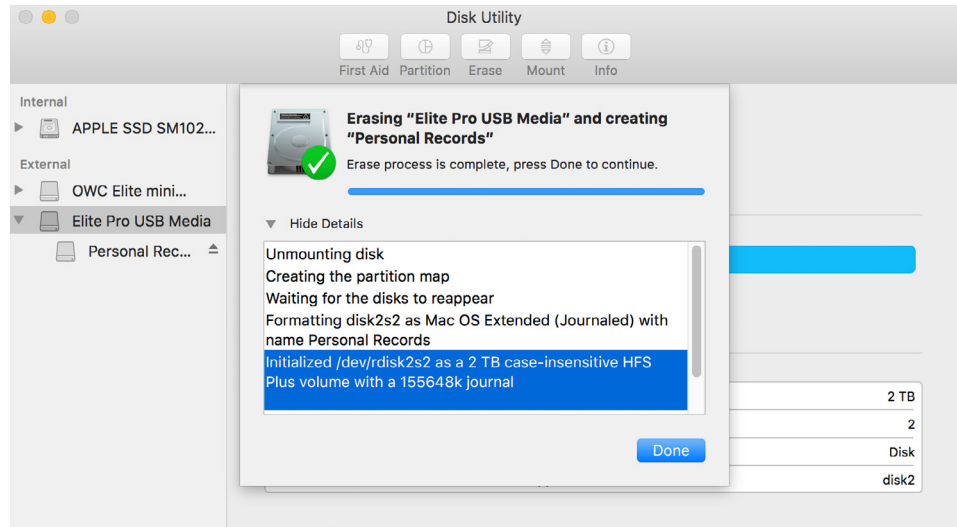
Disk Utility

First Aid Partition Erase Mount Info

Internal
APPLE SSD SM102...
External
OWC Elite mini...
Elite Pro USB Media
Personal Rec...

Erasing "Elite Pro USB Media" and creating "Personal Records"
Erase process is complete, press Done to continue.

Hide Details

Unmounting disk
Creating the partition map
Waiting for the disks to reappear
Formatting disk2s2 as Mac OS Extended (Journaled) with name Personal Records
Initialized /dev/rdisk2s2 as a 2 TB case-insensitive HFS Plus volume with a 155648k journal

Done

2 TB
2
Disk
disk2